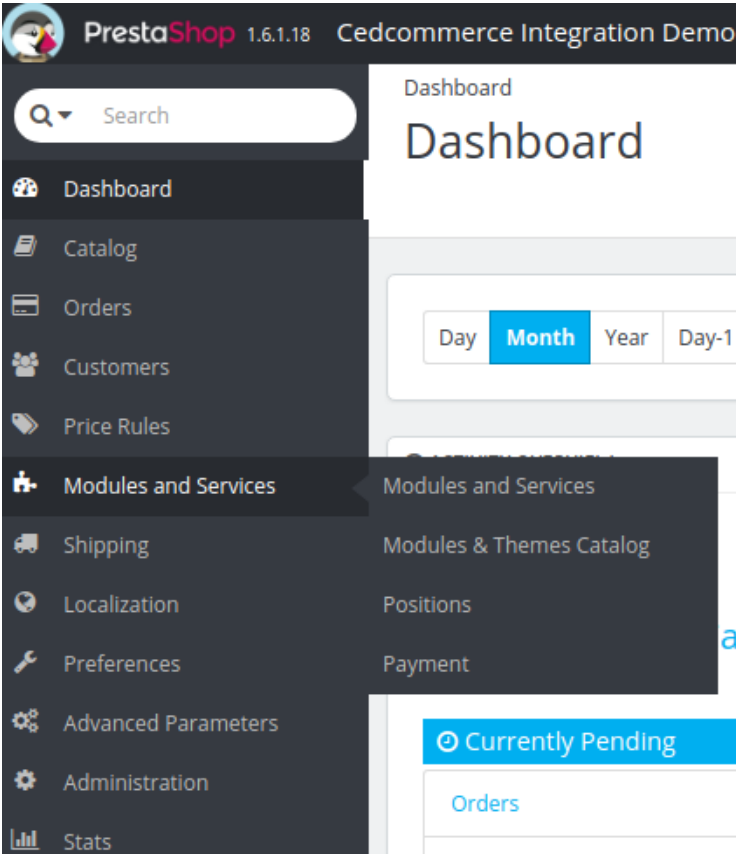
PrestaShop 1.6.1.18 Cedcommerce Integration Demo

Search

Dashboard
Catalog
Orders
Customers
Price Rules
Modules and Services
Shipping
Localization
Preferences
Advanced Parameters
Administration
Stats

Dashboard
Dashboard

Day Month Year Day-1

Modules and Services
Modules & Themes Catalog
Positions
Payment

Currently Pending
Orders